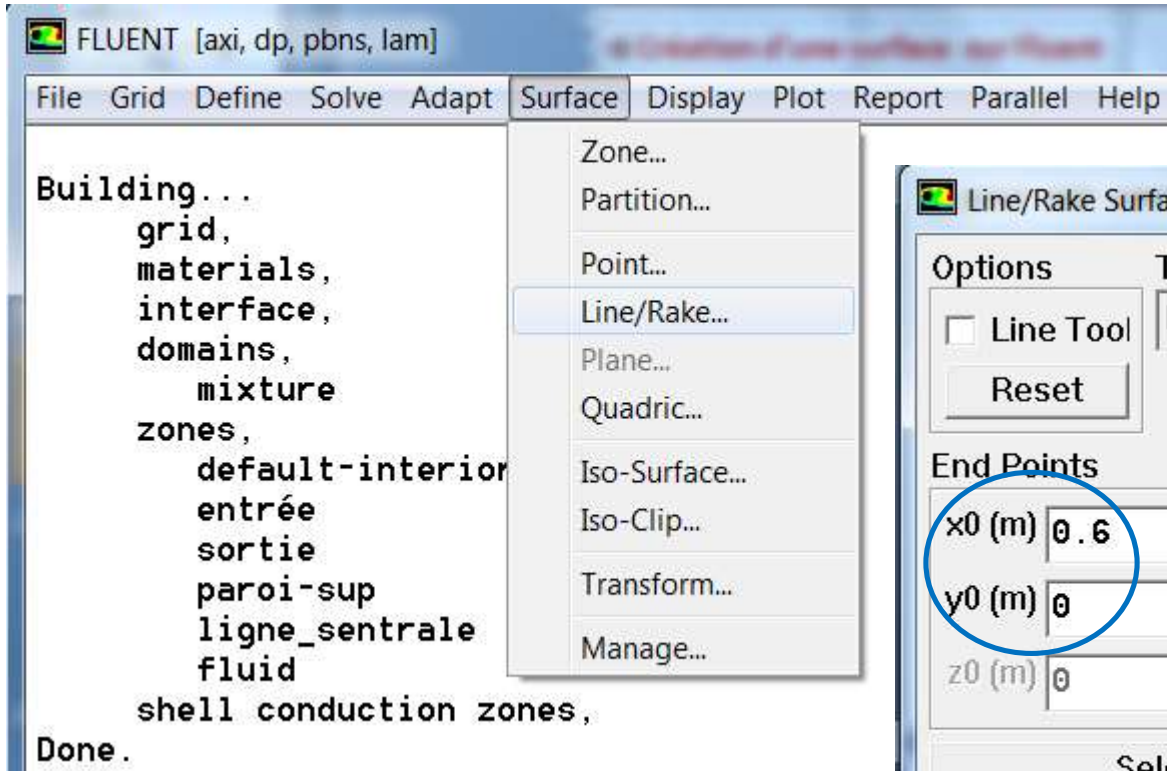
FLUENT [axi, dp, pbns, lam]

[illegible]

File Grid Define Solve Adapt Surface Display Plot Report Parallel Help

Building...
grid,
materials,
interface,
domains,
mixture
zones,
default-interior
entrée
sortie
paroi-sup
ligne_sentrale
fluid
shell conduction zones,
Done.

Zone...
Partition...
Point...
Line/Rake...
Plane...
Quadric...
Iso-Surface...
Iso-Clip...
Transform...
Manage...

Line/Rake Surfa
Options
Line Tool
Reset
End Points
x0 (m) 0.6
y0 (m) 0
z0 (m) 0
Sel